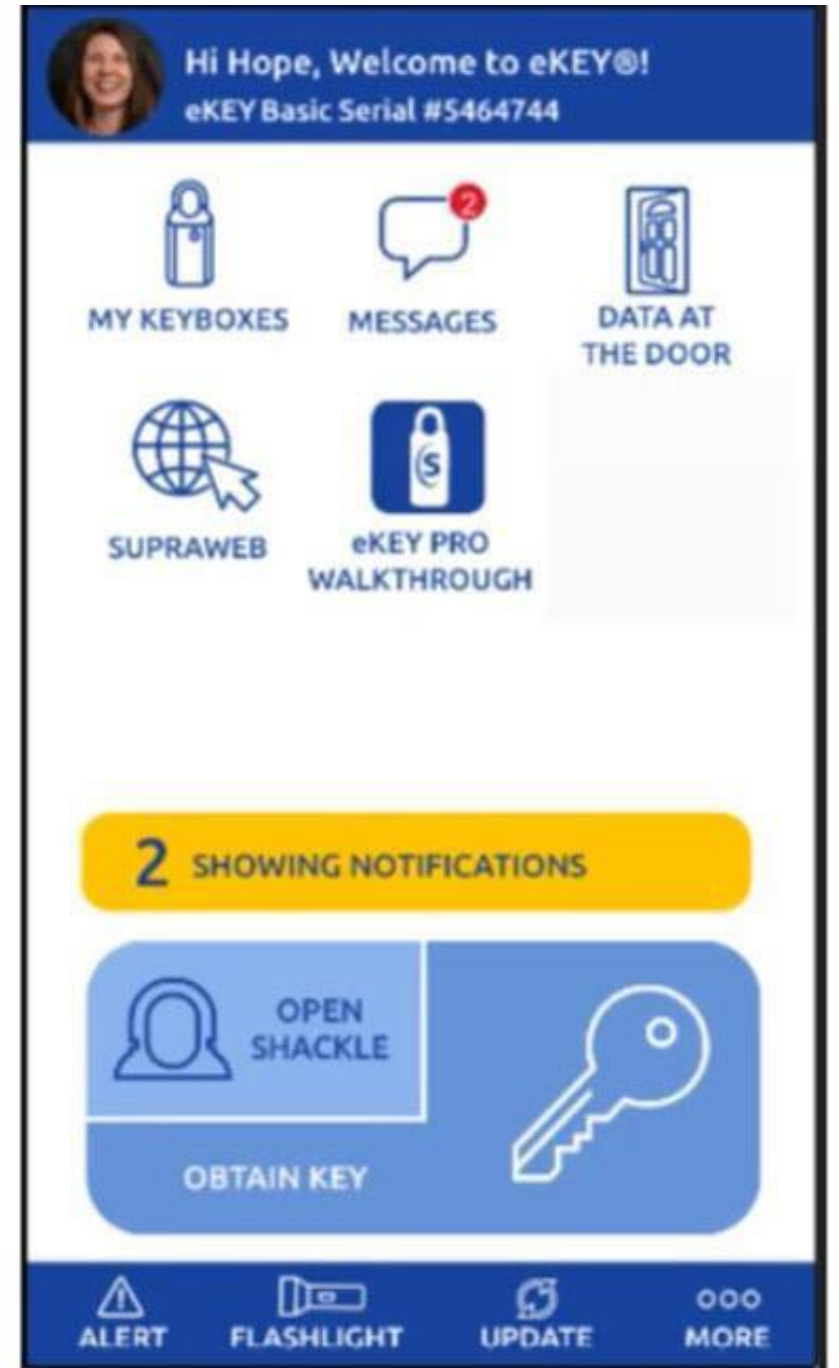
Hi Hope, Welcome to eKEY®!
eKEY Basic Serial #5464744

MY KEYBOXES

2

MESSAGES

DATA AT THE DOOR

SUPRAWEB

S

eKEY PRO WALKTHROUGH

2 SHOWING NOTIFICATIONS

OPEN SHACKLE

OBTAIN KEY

ALERT FLASHLIGHT UPDATE MORE